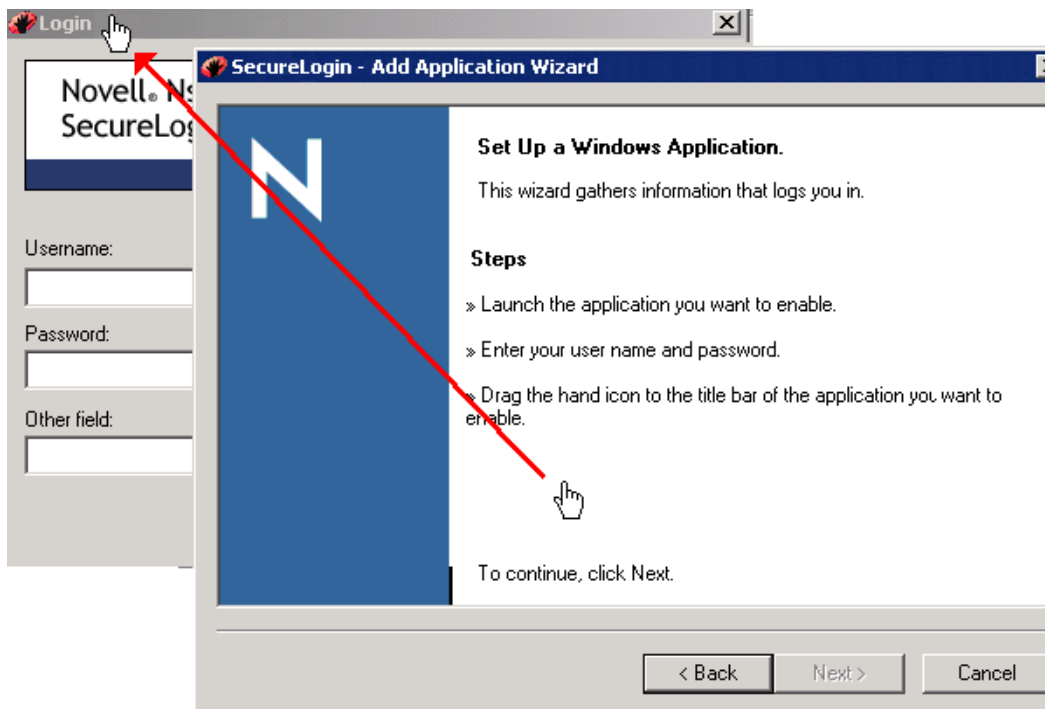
Login

Novell® Ns
SecureLog

Username:

Password:

Other field:

SecureLogin - Add Application Wizard

N

Set Up a Windows Application.

This wizard gathers information that logs you in.

Steps

» Launch the application you want to enable.

» Enter your user name and password.

» Drag the hand icon to the title bar of the application you want to enable.

To continue, click Next.

< Back Next > Cancel